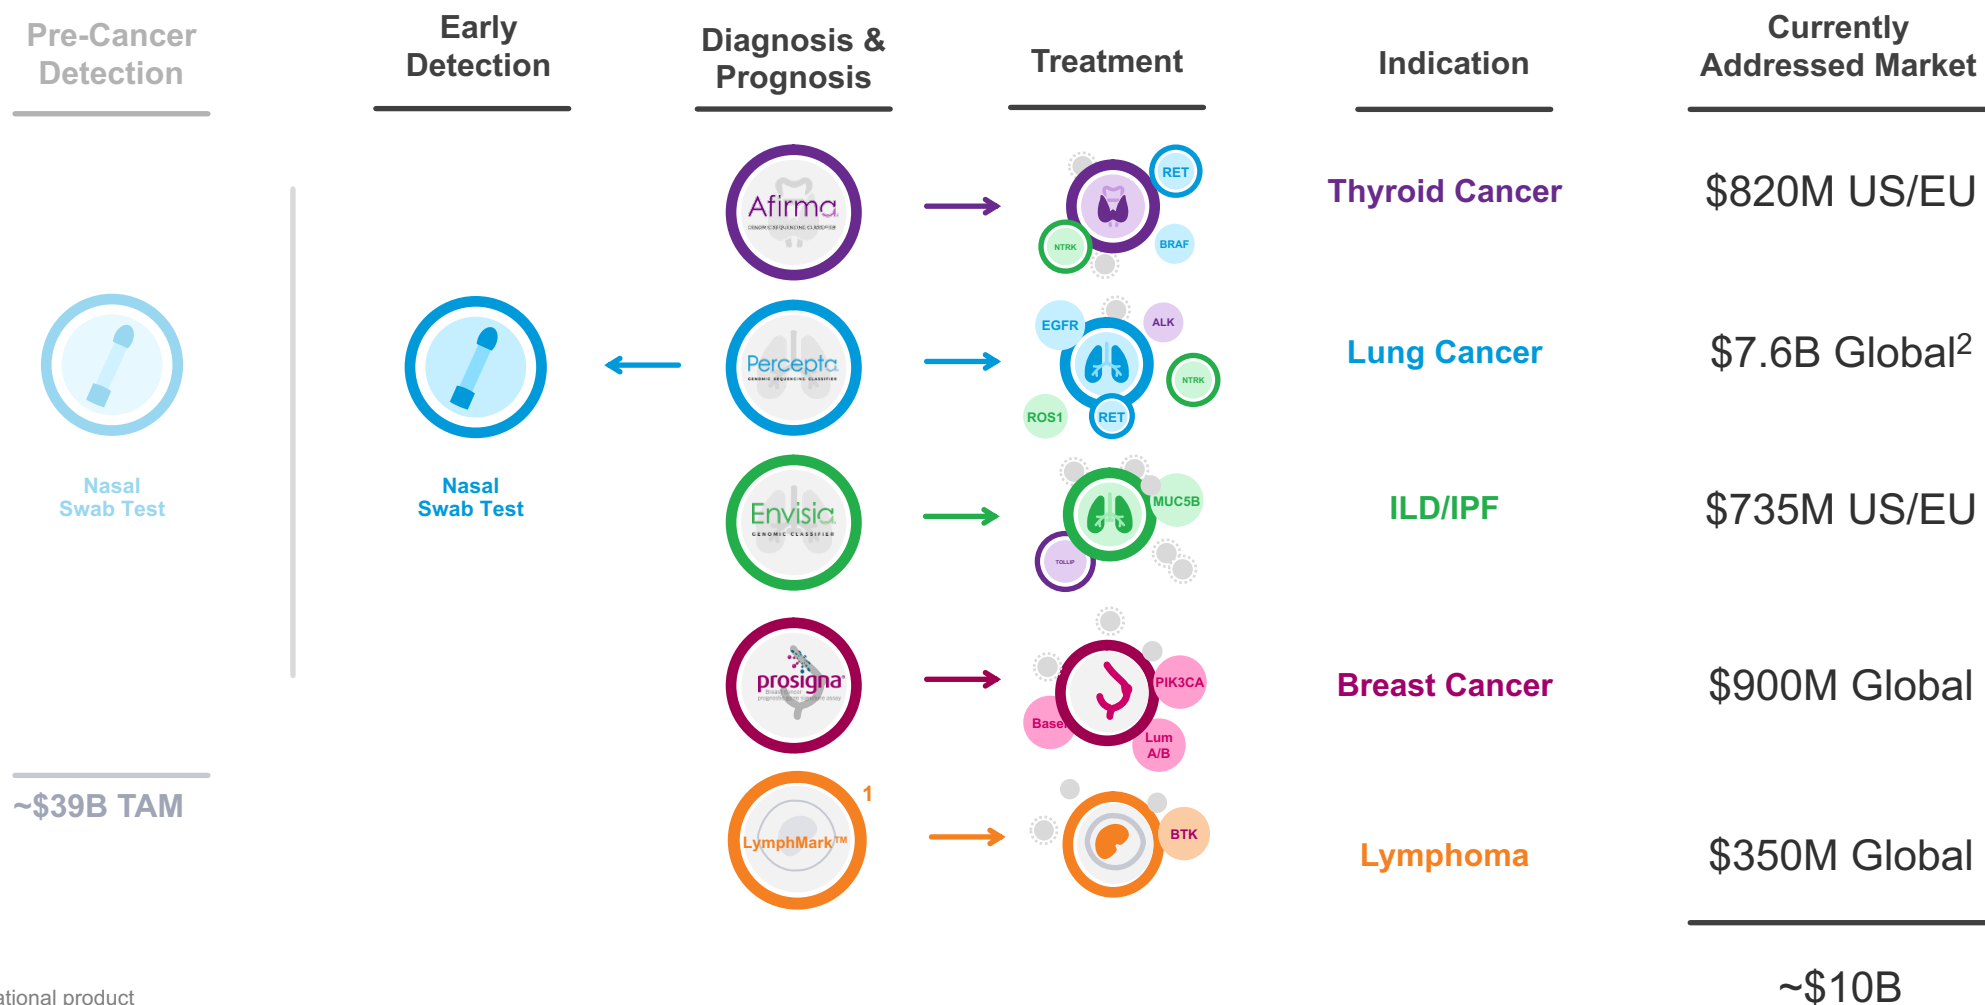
Pre-Cancer Detection

Early Detection

Diagnosis & Prognosis

Treatment

Indication

Currently Addressed Market

Afirma
GENOMIC SEQUENCING CLASSIFIER

RET
NTRK
BRAF

Thyroid Cancer

$820M US/EU

Nasal Swab Test

Nasal Swab Test

Percepta
GENOMIC SEQUENCING CLASSIFIER

EGFR
ALK
NTRK
ROS1
RET

Lung Cancer

$7.6B Global$^2$

Envisia
GENOMIC CLASSIFIER

MUC5B
TOLLIP

ILD/IPF

$735M US/EU

prosigna
Breast Cancer prognostic gene signature assay

PIK3CA
Basal
Lum A/B

Breast Cancer

$900M Global

~$39B TAM

LymphMark™ 1

BTK

Lymphoma

$350M Global

~$10B

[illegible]tional product